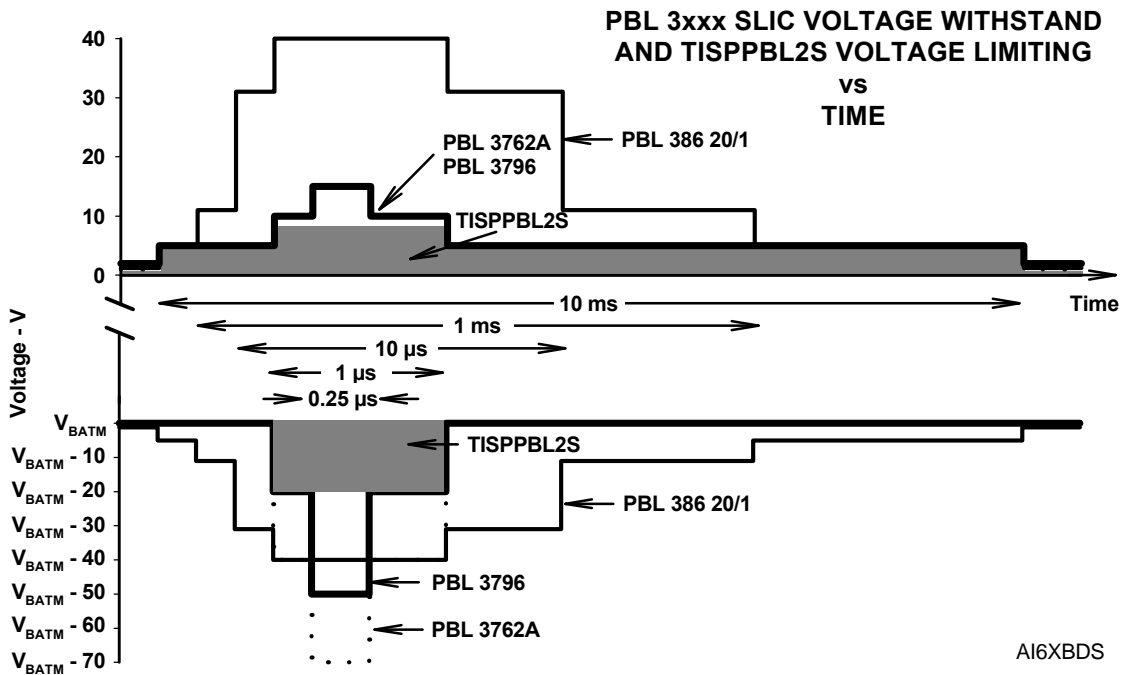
PBL 3xxx SLIC VOLTAGE WITHSTAND AND TISPPBL2S VOLTAGE LIMITING
vs
TIME

40
30
20
10
0

PBL 386 20/1
PBL 3762A
PBL 3796
TISPPBL2S

Time
10 ms
1 ms
10 µs
1 µs
0.25 µs

Voltage - V

$V_{BATM}$
$V_{BATM}$ - 10
$V_{BATM}$ - 20
$V_{BATM}$ - 30
$V_{BATM}$ - 40
$V_{BATM}$ - 50
$V_{BATM}$ - 60
$V_{BATM}$ - 70

TISPPBL2S
PBL 386 20/1
PBL 3796
PBL 3762A

AI6XBDS